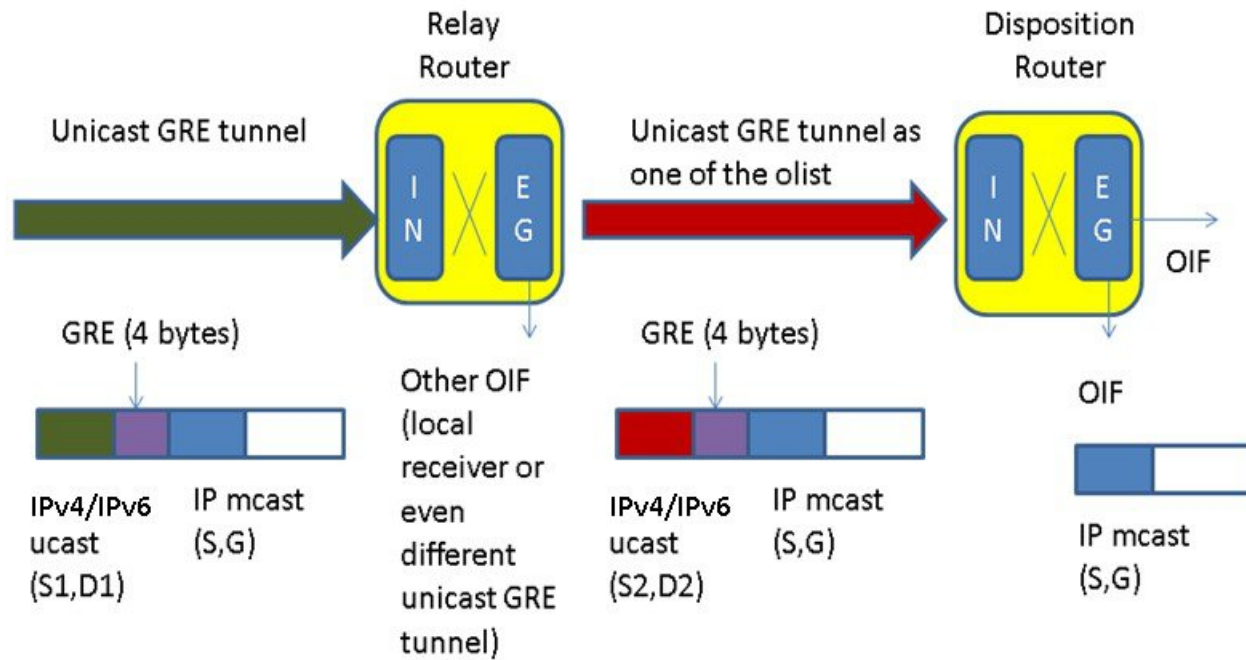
Relay Router

Disposition Router

Unicast GRE tunnel

I N

E G

Unicast GRE tunnel as one of the olist

I N

E G

OIF

GRE (4 bytes)

Other OIF (local receiver or even different unicast GRE tunnel)

GRE (4 bytes)

OIF

IPv4/IPv6 ucast (S1,D1)

IP mcast (S,G)

IPv4/IPv6 ucast (S2,D2)

IP mcast (S,G)

IP mcast (S,G)